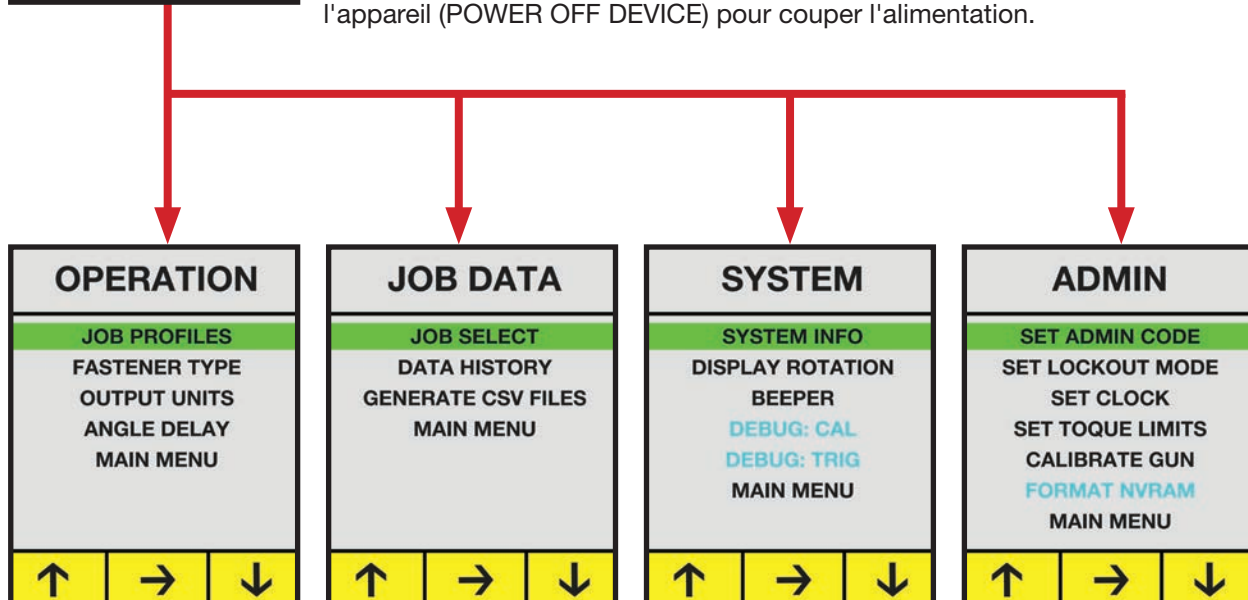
l'appareil (POWER OFF DEVICE) pour couper l'alimentation.

OPERATION
JOB PROFILES
FASTENER TYPE
OUTPUT UNITS
ANGLE DELAY
MAIN MENU
↑ → ↓

JOB DATA
JOB SELECT
DATA HISTORY
GENERATE CSV FILES
MAIN MENU
↑ → ↓

SYSTEM
SYSTEM INFO
DISPLAY ROTATION
BEEPER
DEBUG: CAL
DEBUG: TRIG
MAIN MENU
↑ → ↓

ADMIN
SET ADMIN CODE
SET LOCKOUT MODE
SET CLOCK
SET TOQUE LIMITS
CALIBRATE GUN
FORMAT NVRAM
MAIN MENU
↑ → ↓